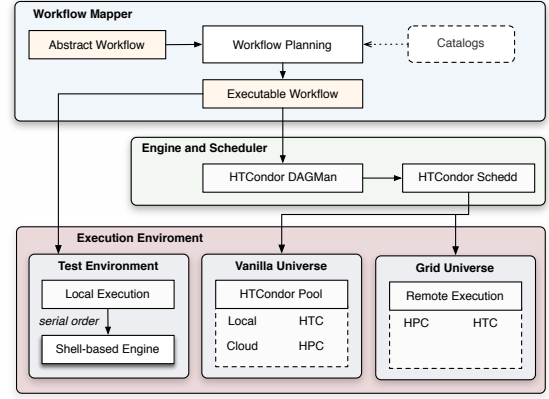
Workflow Mapper

Abstract Workflow

Workflow Planning

Catalogs

Executable Workflow

Engine and Scheduler

HTCondor DAGMan

HTCondor Schedd

Execution Enviroment

Test Environment

Local Execution

serial order

Shell-based Engine

Vanilla Universe

HTCondor Pool

Local HTC

Cloud HPC

Grid Universe

Remote Execution

HPC HTC